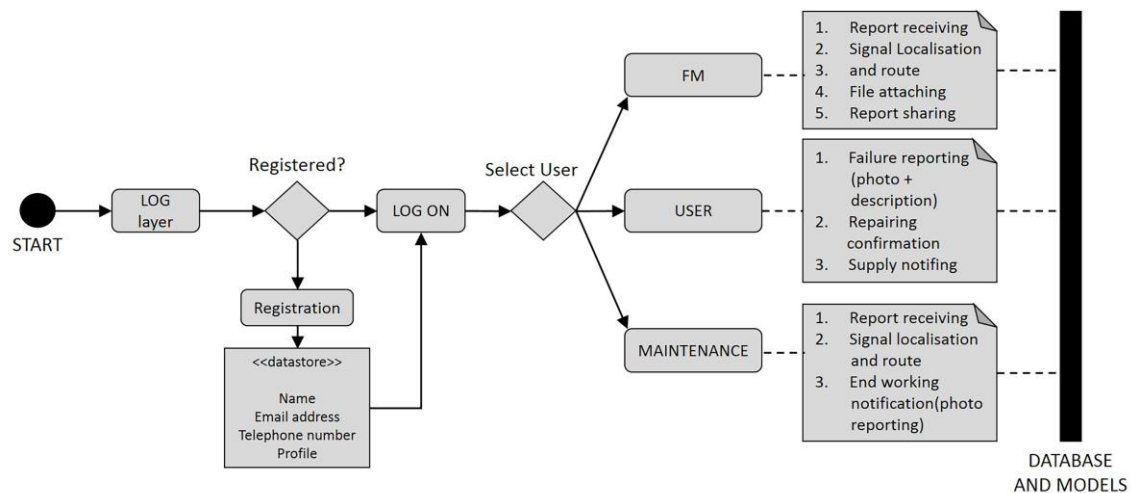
START

LOG layer

Registered?

Registration

<<datastore>>

Name
Email address
Telephone number
Profile

LOG ON

Select User

FM

1. Report receiving
2. Signal Localisation
3. and route
4. File attaching
5. Report sharing

USER

1. Failure reporting (photo + description)
2. Repairing confirmation
3. Supply notifing

MAINTENANCE

1. Report receiving
2. Signal localisation and route
3. End working notification(photo reporting)

DATABASE AND MODELS